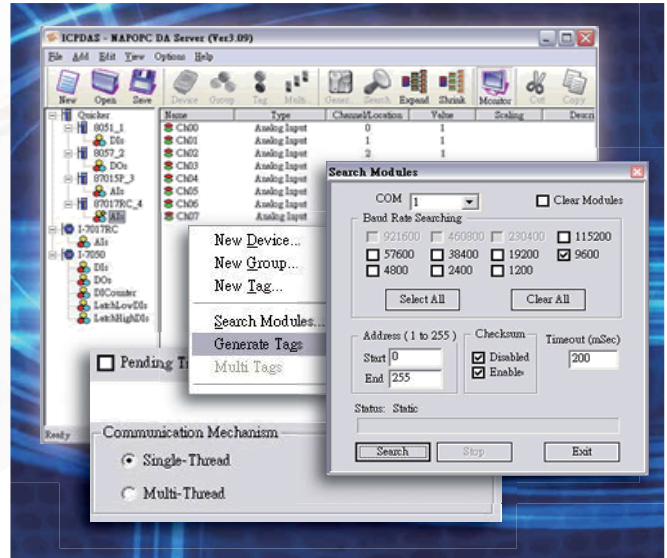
ICPDAS - NAPOPC DA Server (Ver3.09)

File Add Edit View Options Help

New Open Save Device Group Tag Multi Gener Search Expand Shrink Monitor Cut Copy

Quicker
8051_1
DIs
8057_2
DOs
87015P_3
AIs
87017RC_4
AIs
I-7017RC
I-7050
DIs
DOs
DICounter
LatchLowDIs
LatchHighDIs

| Name | Type | Channel/Location | Value | Scaling | Descri |
|---|---|---|---|---|---|
| Ch00 | Analog Input | 0 | 1 | | |
| Ch01 | Analog Input | 1 | 1 | | |
| Ch02 | Analog Input | 2 | 1 | | |
| Ch03 | Analog Input | | | | |
| Ch04 | Analog Input | | | | |
| Ch05 | Analog Input | | | | |
| Ch06 | Analog Input | | | | |
| Ch07 | Analog Input | | | | |

New Device...
New Group...
New Tag...
Search Modules...
Generate Tags
Multi Tags

Pending Tr

Communication Mechanism
Single-Thread
Multi-Thread

Ready

Search Modules

COM 1
Clear Modules

Baud Rate Searching
921600 460800 230400 115200
57600 38400 19200 9600
4800 2400 1200

Select All
Clear All

Address ( 1 to 255 )
Start 0
End 255

Checksum
Disabled
Enable

Timeout (mSec)
200

Status: Static

Search Stop Exit